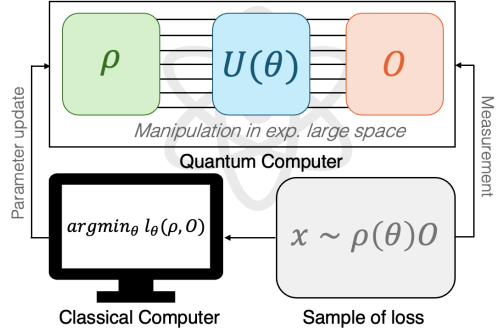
$\rho$

$U(\theta)$

$O$

Manipulation in exp. large space

Quantum Computer

Parameter update

Measurement

$argmin_{\theta}\ l_{\theta}(\rho, O)$

$x \sim \rho(\theta)O$

Classical Computer

Sample of loss